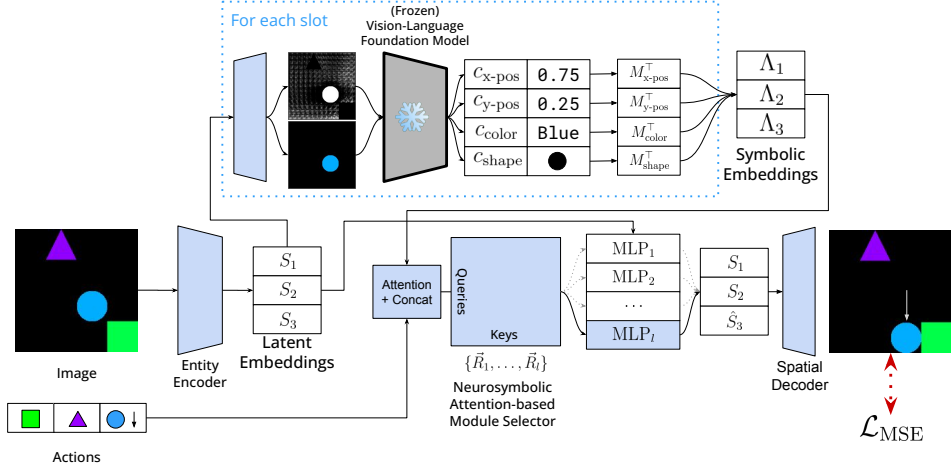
For each slot

(Frozen) Vision-Language Foundation Model

| $c_{\text{x-pos}}$ | 0.75 |
|---|---|
| $c_{\text{y-pos}}$ | 0.25 |
| $c_{\text{color}}$ | Blue |
| $c_{\text{shape}}$ | |

$M^{\top}_{\text{x-pos}}$
$M^{\top}_{\text{y-pos}}$
$M^{\top}_{\text{color}}$
$M^{\top}_{\text{shape}}$

$\Lambda_1$
$\Lambda_2$
$\Lambda_3$

Symbolic Embeddings

Image

Entity Encoder

$S_1$
$S_2$
$S_3$

Latent Embeddings

Attention + Concat

Queries

Keys

$\{\vec{R}_1, \ldots, \vec{R}_l\}$

Neurosymbolic Attention-based Module Selector

$\text{MLP}_1$
$\text{MLP}_2$
$\ldots$
$\text{MLP}_l$

$S_1$
$S_2$
$\hat{S}_3$

Spatial Decoder

$\mathcal{L}_{\text{MSE}}$

Actions